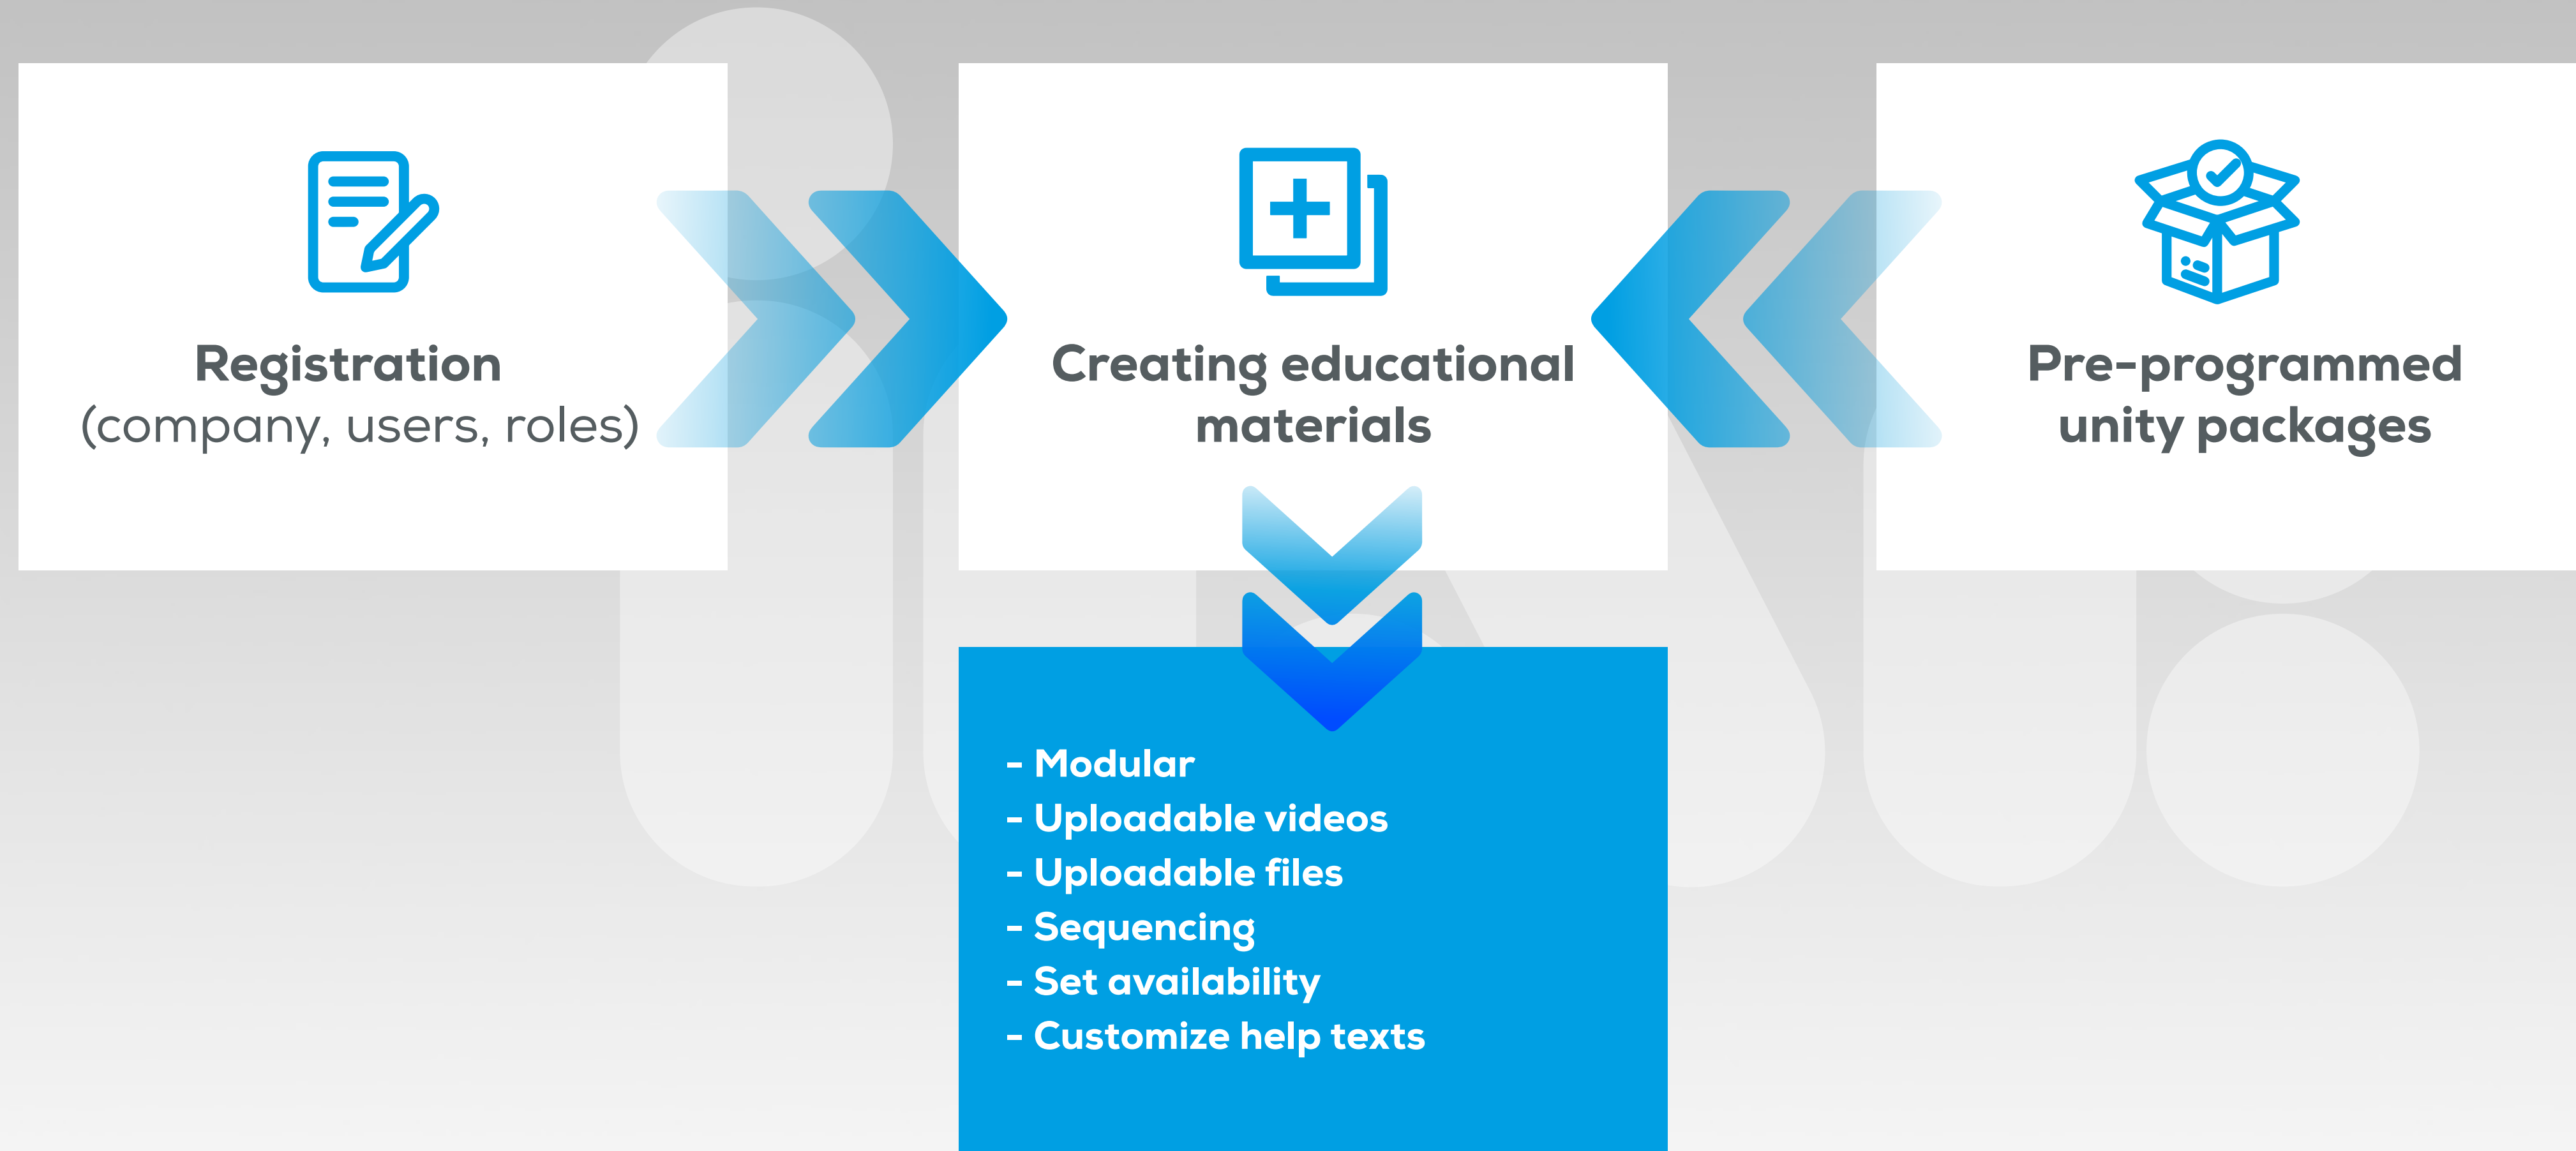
Registration
(company, users, roles)

Creating educational materials

Pre-programmed unity packages

- Modular
- Uploadable videos
- Uploadable files
- Sequencing
- Set availability
- Customize help texts